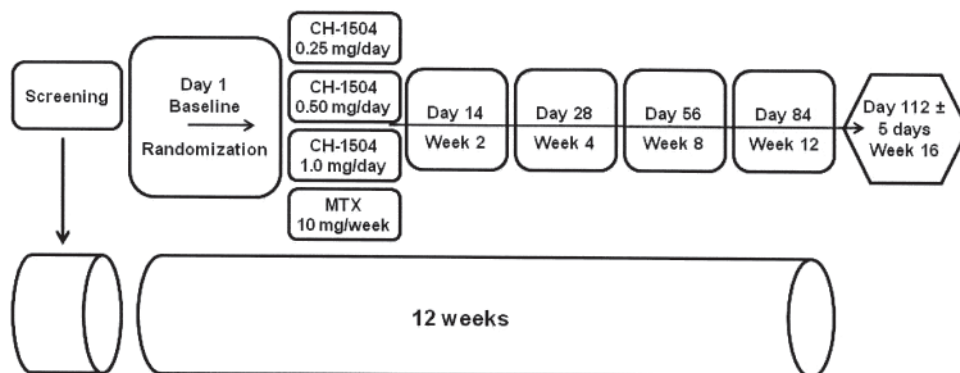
Screening

Day 1
Baseline
Randomization

CH-1504
0.25 mg/day

CH-1504
0.50 mg/day

CH-1504
1.0 mg/day

MTX
10 mg/week

Day 14
Week 2

Day 28
Week 4

Day 56
Week 8

Day 84
Week 12

Day 112 ±
5 days
Week 16

12 weeks